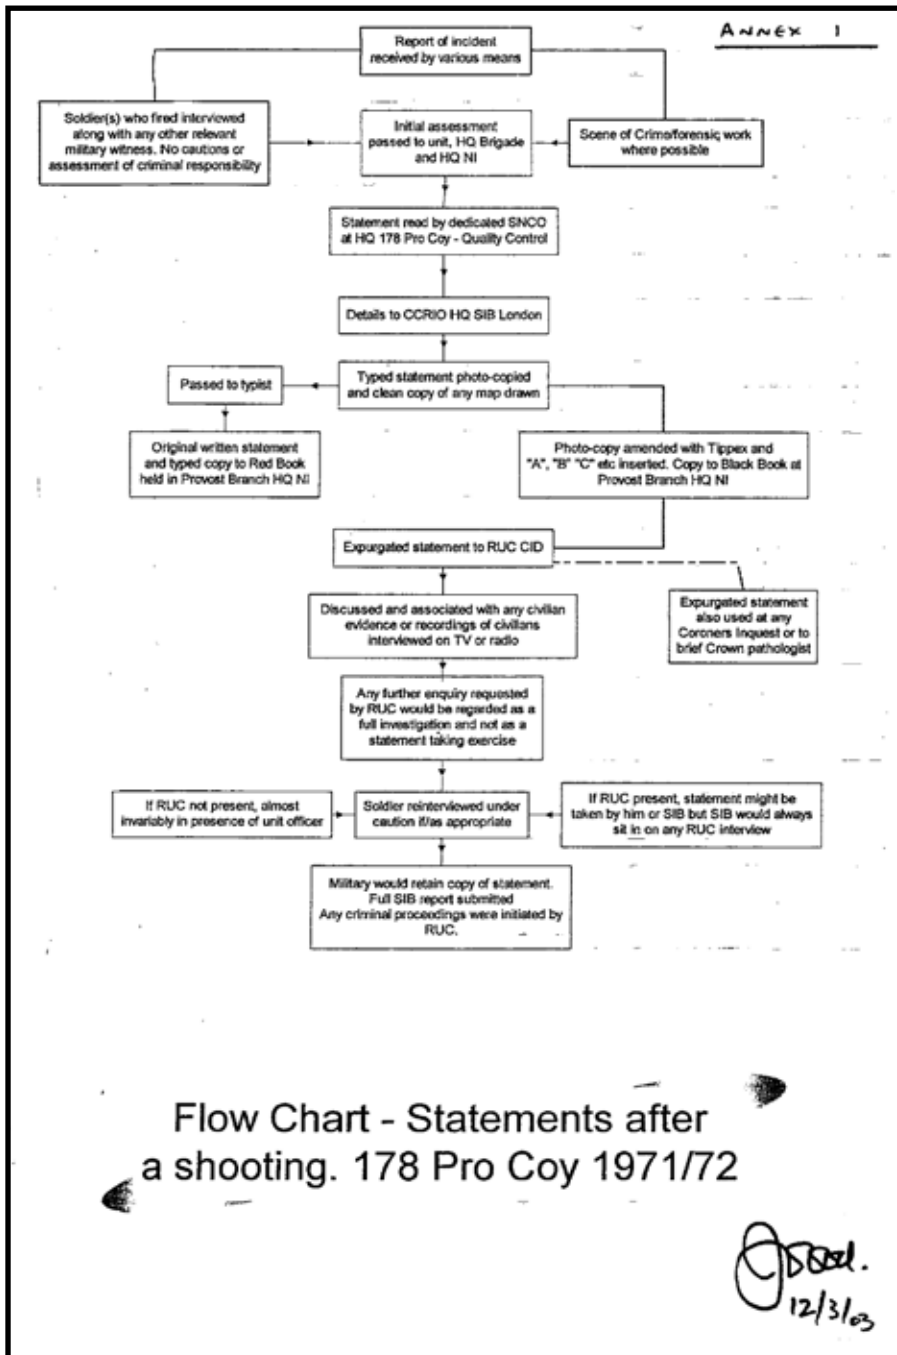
ANNEX 1

Report of incident received by various means

Soldier(s) who fired interviewed along with any other relevant military witness. No cautions or assessment of criminal responsibility

Initial assessment passed to unit, HQ Brigade and HQ NI

Scene of Crime/forensic work where possible

Statement read by dedicated SNCO at HQ 178 Pro Coy - Quality Control

Details to CCRIO HQ SIB London

Passed to typist

Typed statement photo-copied and clean copy of any map drawn

Original written statement and typed copy to Red Book held in Provost Branch HQ NI

Photo-copy amended with Tippex and "A", "B" "C" etc inserted. Copy to Black Book at Provost Branch HQ NI

Expurgated statement to RUC CID

Discussed and associated with any civilian evidence or recordings of civilians interviewed on TV or radio

Expurgated statement also used at any Coroners Inquest or to brief Crown pathologist

Any further enquiry requested by RUC would be regarded as a full investigation and not as a statement taking exercise

If RUC not present, almost invariably in presence of unit officer

Soldier reinterviewed under caution if/as appropriate

If RUC present, statement might be taken by him or SIB but SIB would always sit in on any RUC interview

Military would retain copy of statement. Full SIB report submitted Any criminal proceedings were initiated by RUC.

Flow Chart - Statements after a shooting. 178 Pro Coy 1971/72

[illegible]
12/3/03